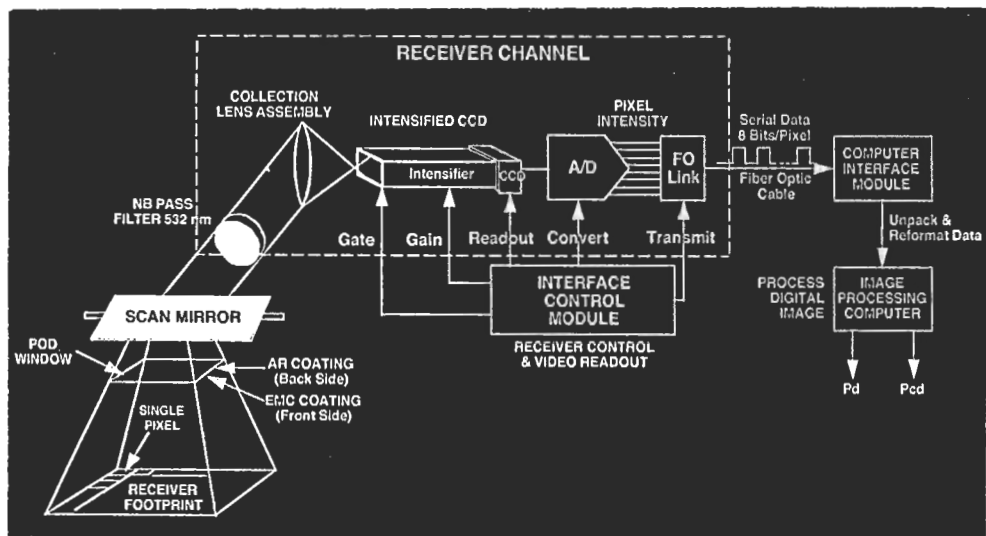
RECEIVER CHANNEL

COLLECTION LENS ASSEMBLY

INTENSIFIED CCD

PIXEL INTENSITY

Serial Data 8 Bits/Pixel

Intensifier

CCD

A/D

FO Link

Fiber Optic Cable

COMPUTER INTERFACE MODULE

NB PASS FILTER 532 nm

Gate

Gain

Readout

Convert

Transmit

Unpack & Reformat Data

INTERFACE CONTROL MODULE

PROCESS DIGITAL IMAGE

IMAGE PROCESSING COMPUTER

SCAN MIRROR

RECEIVER CONTROL & VIDEO READOUT

POD WINDOW

AR COATING (Back Side)

EMC COATING (Front Side)

SINGLE PIXEL

Pd

Pcd

RECEIVER FOOTPRINT